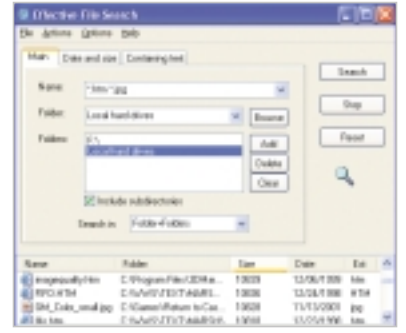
Effective File Search

File Actions Options Help

Main | Date and size | Containing text

Name: *.htm;*.jpg

Folder: Local hard drives

Folders: E:\
Local hard drives

Browse

Add

Delete

Clear

Include subdirectories

Search in: Folder+Folders

Search

Stop

Reset

| Name | Folder | Size | Date | Ext |
|---|---|---|---|---|
| imageequally.htm | C:\Program Files\3DMar... | 13609 | 12/06/1999 | htm |
| RPO.HTM | C:\VAV\TEXT\AMFI\... | 13620 | 12/24/1998 | HTM |
| SM_Colis_small.jpg | C:\Games\Return to Ca... | 13630 | 11/13/2001 | jpg |
| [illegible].htm | C:\VAV\TEXT\AMFI\... | 13631 | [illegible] | htm |